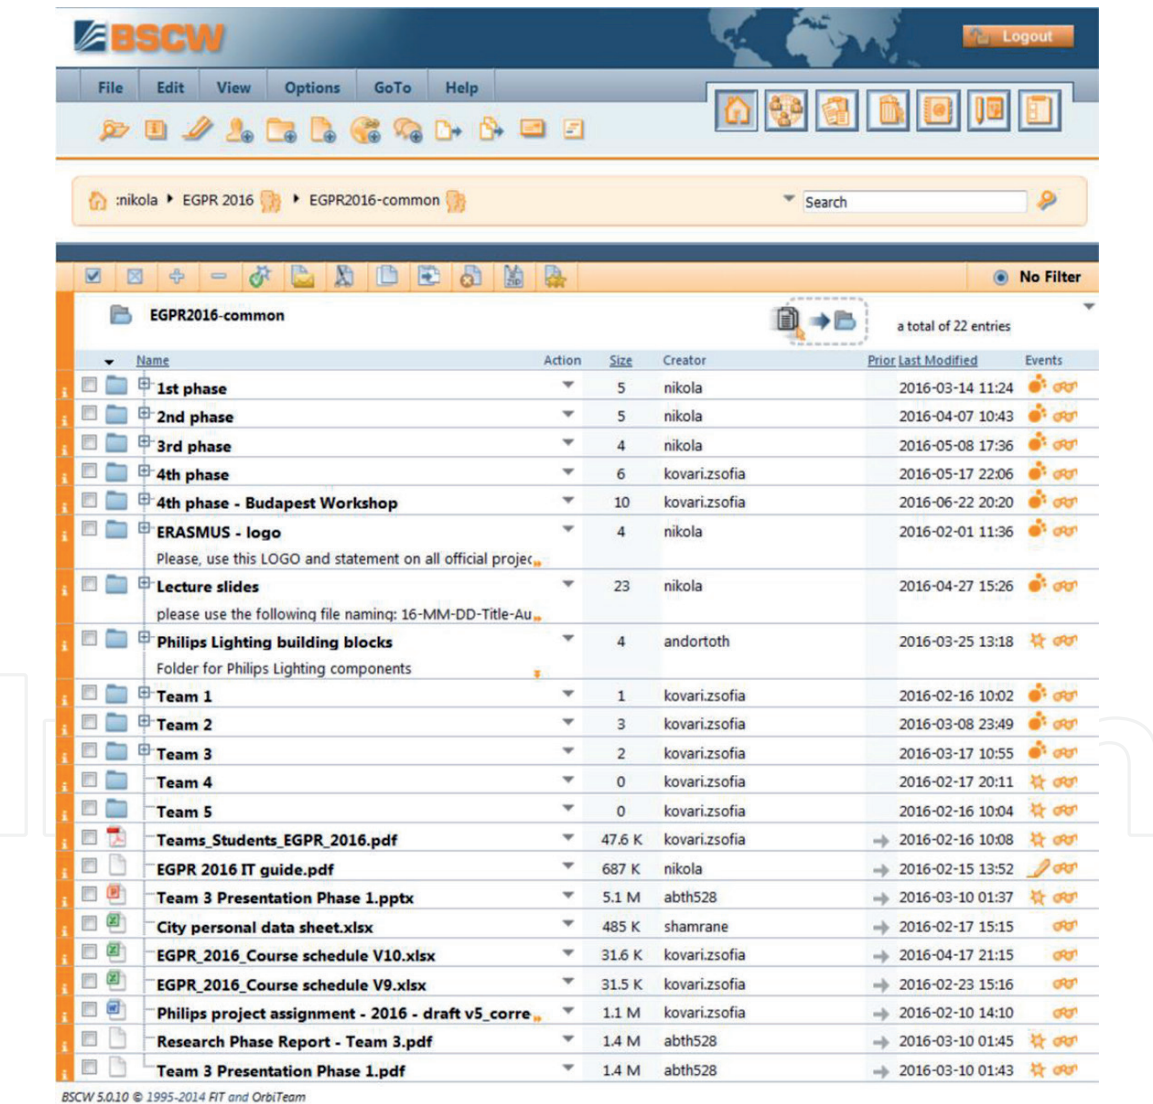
BSCW

Logout

File Edit View Options GoTo Help

:nikola ▸ EGPR 2016 ▸ EGPR2016-common

Search

No Filter

EGPR2016-common

a total of 22 entries

| Name | Action | Size | Creator | Prior Last Modified | Events |
|---|---|---|---|---|---|
| 1st phase | | 5 | nikola | 2016-03-14 11:24 | |
| 2nd phase | | 5 | nikola | 2016-04-07 10:43 | |
| 3rd phase | | 4 | nikola | 2016-05-08 17:36 | |
| 4th phase | | 6 | kovari.zsofia | 2016-05-17 22:06 | |
| 4th phase - Budapest Workshop | | 10 | kovari.zsofia | 2016-06-22 20:20 | |
| ERASMUS - logo<br>Please, use this LOGO and statement on all official projec | | 4 | nikola | 2016-02-01 11:36 | |
| Lecture slides<br>please use the following file naming: 16-MM-DD-Title-Au | | 23 | nikola | 2016-04-27 15:26 | |
| Philips Lighting building blocks<br>Folder for Philips Lighting components | | 4 | andortoth | 2016-03-25 13:18 | |
| Team 1 | | 1 | kovari.zsofia | 2016-02-16 10:02 | |
| Team 2 | | 3 | kovari.zsofia | 2016-03-08 23:49 | |
| Team 3 | | 2 | kovari.zsofia | 2016-03-17 10:55 | |
| Team 4 | | 0 | kovari.zsofia | 2016-02-17 20:11 | |
| Team 5 | | 0 | kovari.zsofia | 2016-02-16 10:04 | |
| Teams_Students_EGPR_2016.pdf | | 47.6 K | kovari.zsofia | 2016-02-16 10:08 | |
| EGPR 2016 IT guide.pdf | | 687 K | nikola | 2016-02-15 13:52 | |
| Team 3 Presentation Phase 1.pptx | | 5.1 M | abth528 | 2016-03-10 01:37 | |
| City personal data sheet.xlsx | | 485 K | shamrane | 2016-02-17 15:15 | |
| EGPR_2016_Course schedule V10.xlsx | | 31.6 K | kovari.zsofia | 2016-04-17 21:15 | |
| EGPR_2016_Course schedule V9.xlsx | | 31.5 K | kovari.zsofia | 2016-02-23 15:16 | |
| Philips project assignment - 2016 - draft v5_corre | | 1.1 M | kovari.zsofia | 2016-02-10 14:10 | |
| Research Phase Report - Team 3.pdf | | 1.4 M | abth528 | 2016-03-10 01:45 | |
| Team 3 Presentation Phase 1.pdf | | 1.4 M | abth528 | 2016-03-10 01:43 | |

BSCW 5.0.10 © 1995-2014 FIT and OrbiTeam